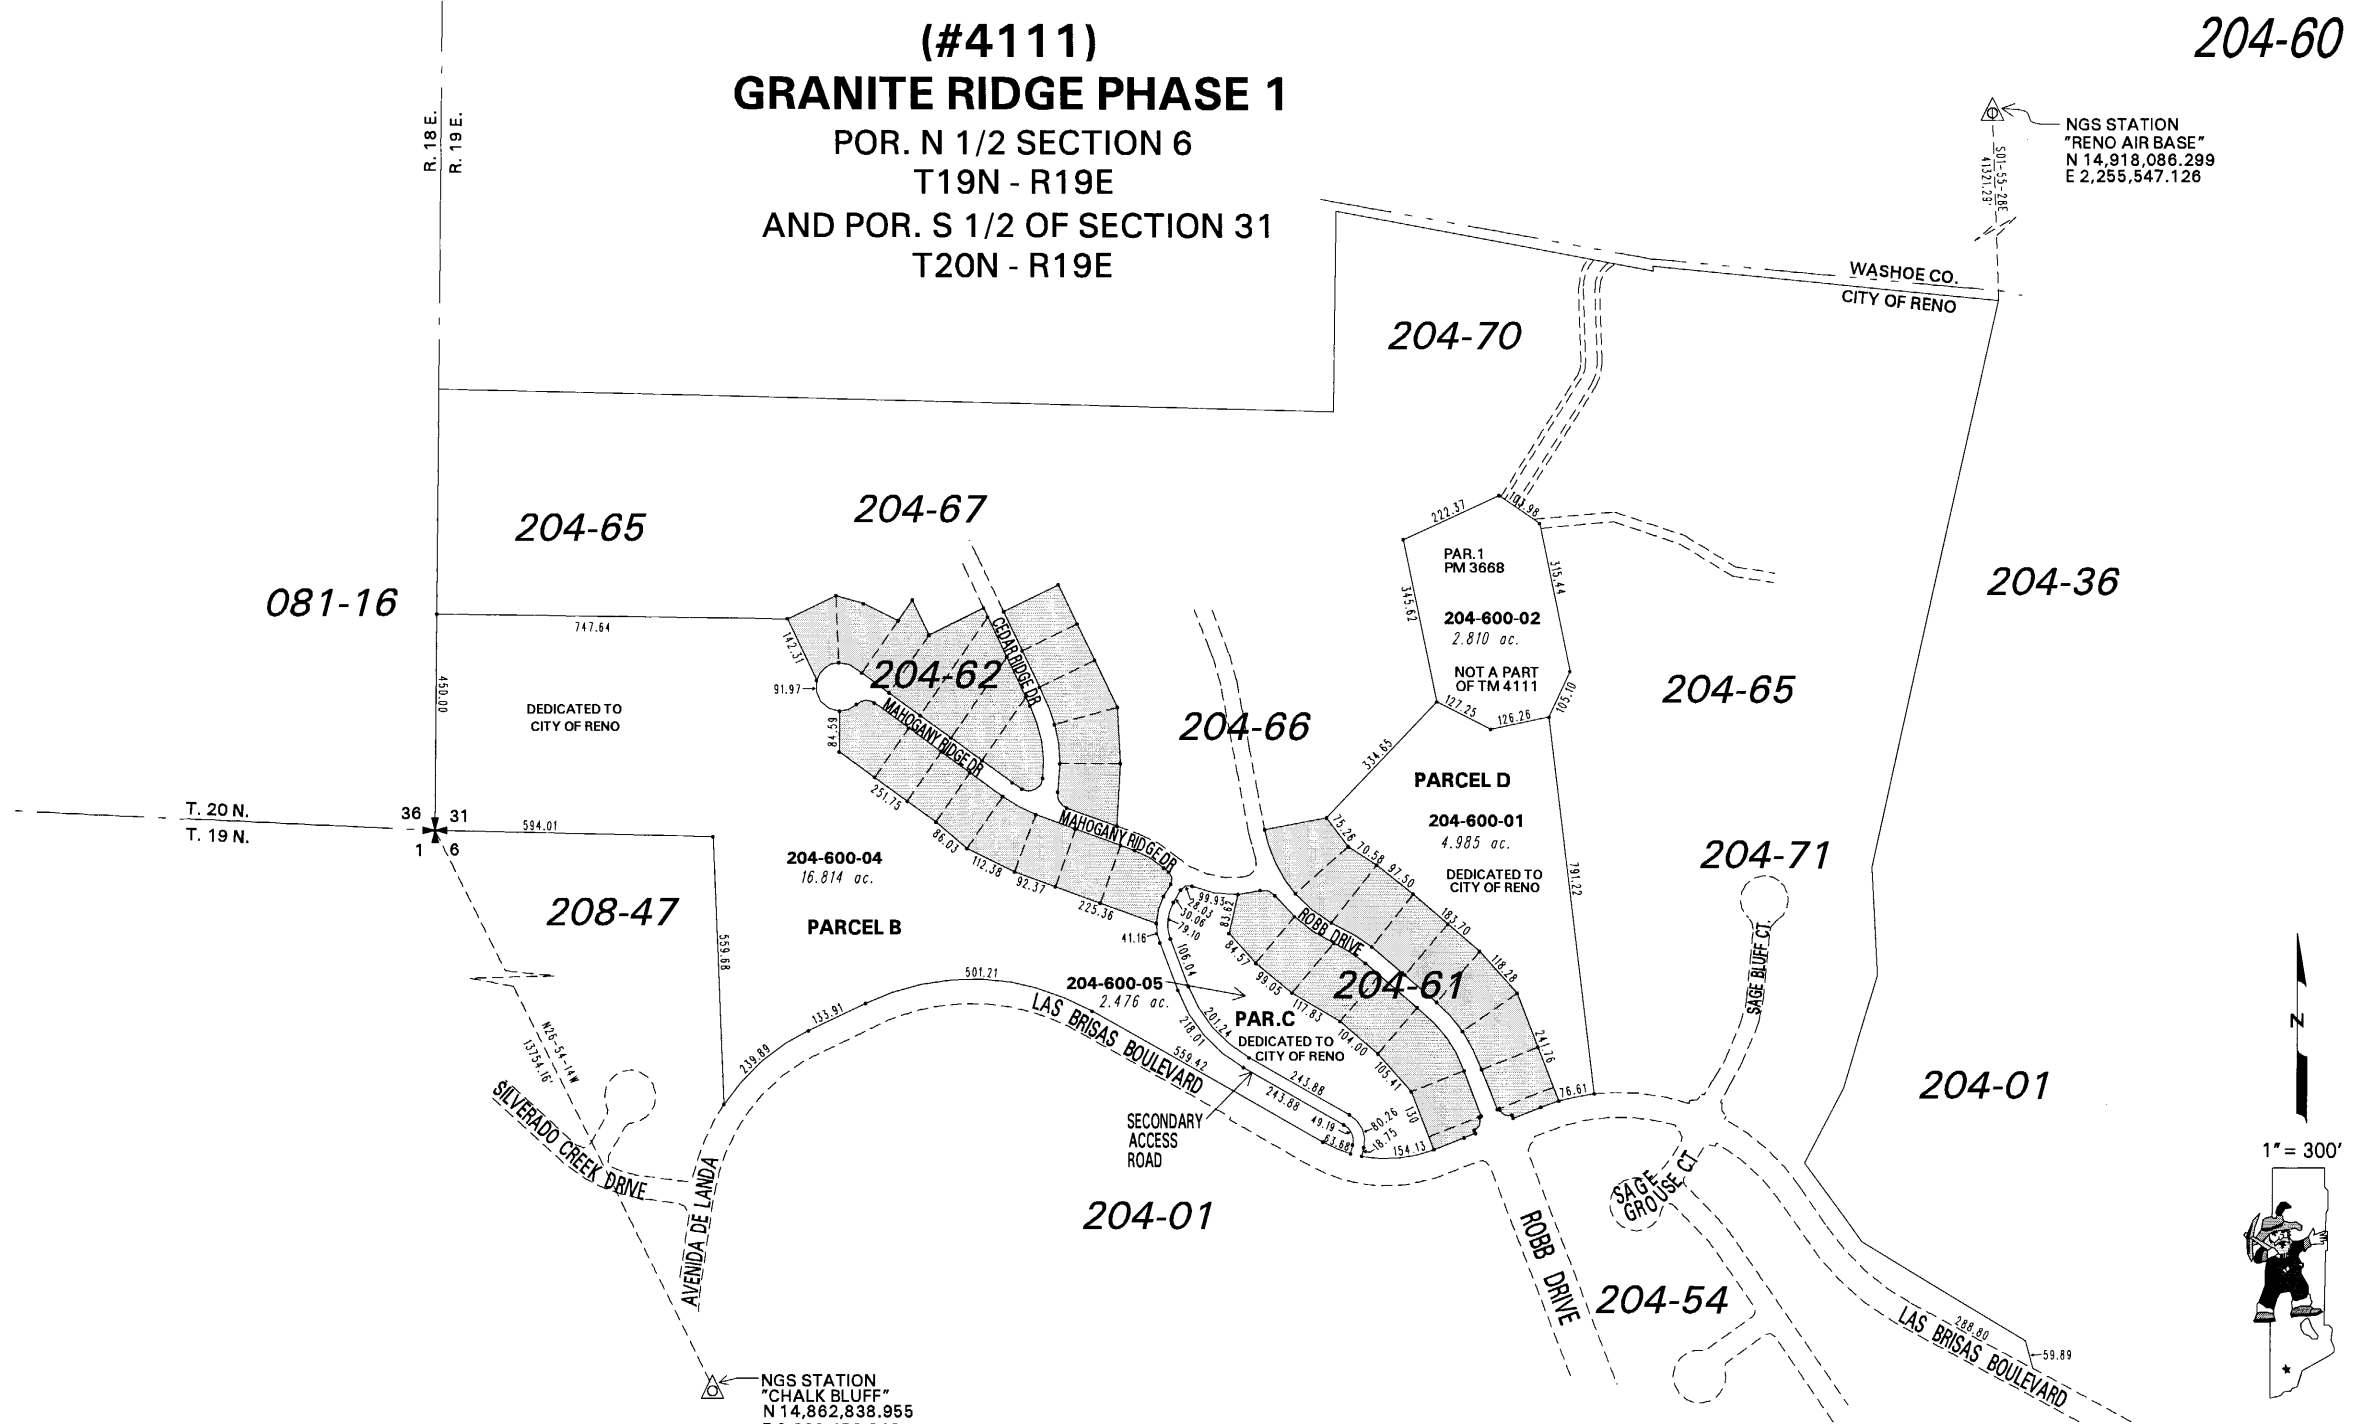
(#4111)
GRANITE RIDGE PHASE 1
POR. N 1/2 SECTION 6
T19N - R19E
AND POR. S 1/2 OF SECTION 31
T20N - R19E

204-60

NGS STATION
"RENO AIR BASE"
N 14,918,086.299
E 2,255,547.126

S01-55-28E
41521.29'

R. 18 E.
R. 19 E.

WASHOE CO.
CITY OF RENO

204-70

204-65

204-67

204-36

081-16

222.37
193.98
PAR.1
PM 3668
345.62
315.44
204-600-02
2.810 ac.
NOT A PART
OF TM 4111
105.10
127.25
126.26

747.64
142.31
91.97
450.00
84.59

204-62
CEDAR RIDGE DR.
MAHOGANY RIDGE DR.
MAHOGANY RIDGE DR.

DEDICATED TO
CITY OF RENO

204-66

204-65

334.65
PARCEL D
204-600-01
4.985 ac.
DEDICATED TO
CITY OF RENO
791.22

T. 20 N.
T. 19 N.
36
31
1
6
594.01

251.75
86.03
112.38
92.37
225.36
41.16

204-600-04
16.814 ac.
PARCEL B

75.26
70.58
97.50
183.70
118.28
241.76
76.61

204-71

208-47

559.68

99.95
28.03
30.06
79.10
83.61
106.04
84.57
99.05
117.83
104.00
105.41
130
80.26
18.75
154.13
ROBB DRIVE

204-61

204-600-05
2.476 ac.
PAR.C
DEDICATED TO
CITY OF RENO

501.21
133.91
239.89
LAS BRISAS BOULEVARD
218.01
201.24
559.42
243.88
243.88
49.19
63.88

SECONDARY
ACCESS
ROAD

SAGE BLUFF CT.

204-01

N26-54-14W
13754.16'
SILVERADO CREEK DRIVE
AVENIDA DE LANDA

204-01

ROBB DRIVE

SAGE GROUSE CT.

204-54

LAS BRISAS BOULEVARD
288.80
59.89

N

1" = 300'

NGS STATION
"CHALK BLUFF"
N 14,862,838.955
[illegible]